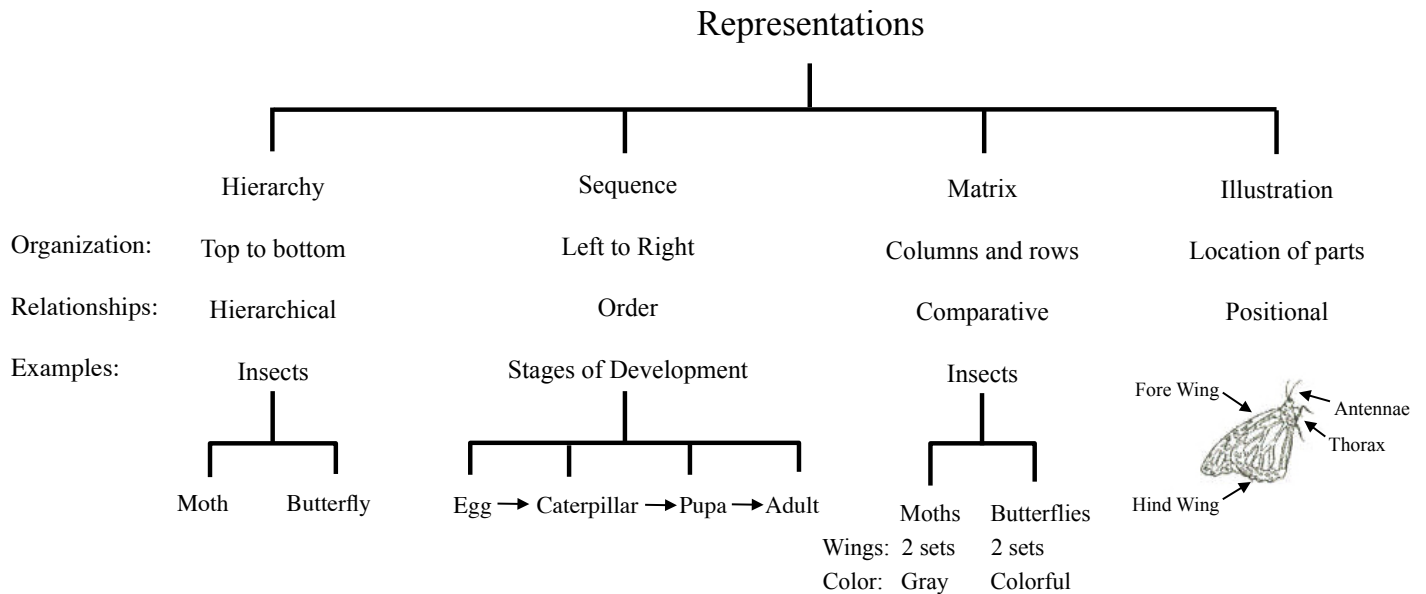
Representations

Hierarchy

Sequence

Matrix

Illustration

Organization: Top to bottom Left to Right Columns and rows Location of parts

Relationships: Hierarchical Order Comparative Positional

Examples: Insects Stages of Development Insects

Moth Butterfly

Egg → Caterpillar → Pupa → Adult

| | Moths | Butterflies |
|---|---|---|
| Wings: | 2 sets | 2 sets |
| Color: | Gray | Colorful |

Fore Wing
Antennae
Thorax
Hind Wing